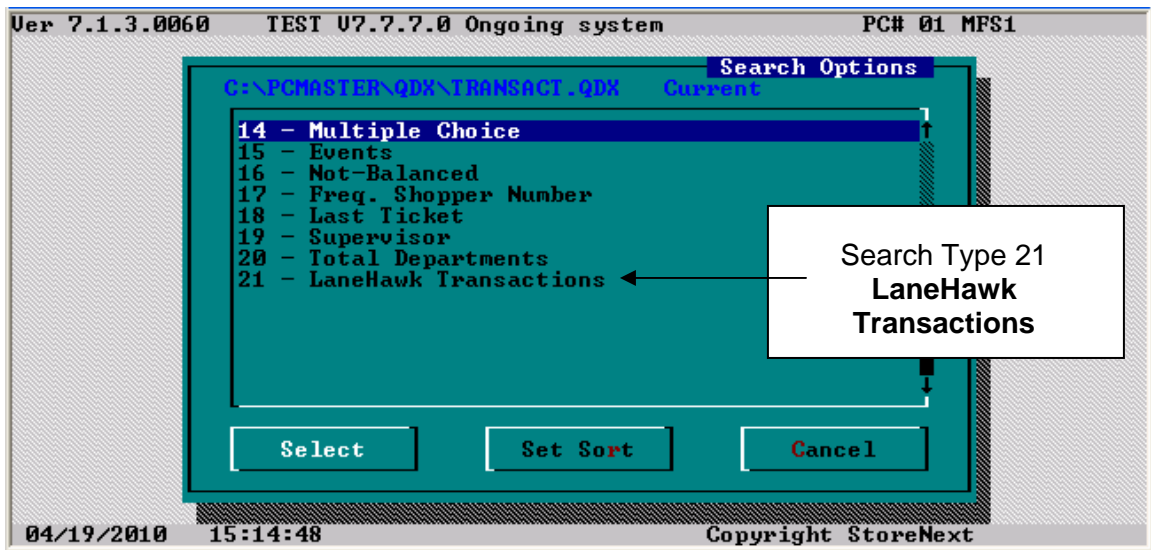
Ver 7.1.3.0060 TEST V7.7.7.0 Ongoing system PC# 01 MFS1

Search Options

C:\PCMASTER\QDX\TRANSACT.QDX Current

14 - Multiple Choice
15 - Events
16 - Not-Balanced
17 - Freq. Shopper Number
18 - Last Ticket
19 - Supervisor
20 - Total Departments
21 - LaneHawk Transactions

Search Type 21
**LaneHawk Transactions**

Select Set Sort Cancel

04/19/2010 15:14:48 Copyright StoreNext